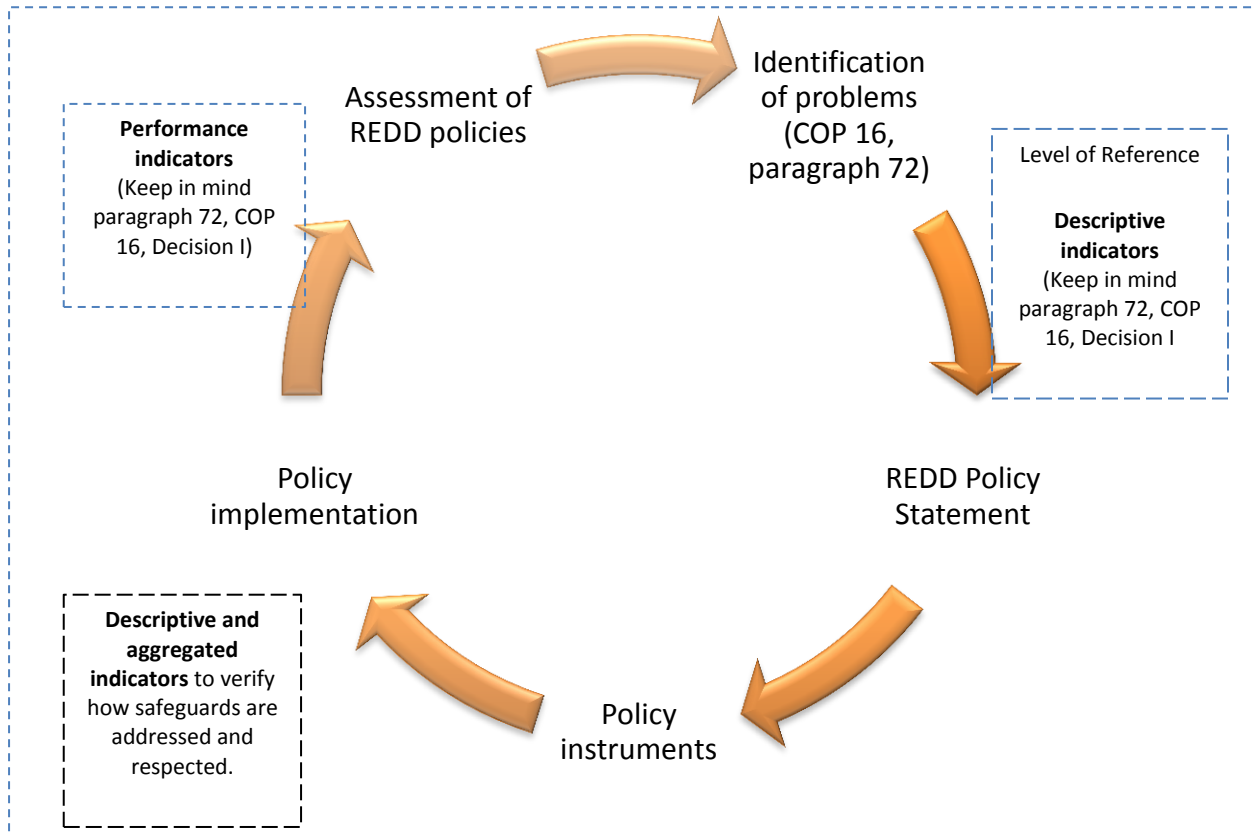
Performance indicators
(Keep in mind paragraph 72, COP 16, Decision I)

Assessment of REDD policies

Identification of problems (COP 16, paragraph 72)

Level of Reference

Descriptive indicators
(Keep in mind paragraph 72, COP 16, Decision I

REDD Policy Statement

Policy instruments

Policy implementation

Descriptive and aggregated indicators to verify how safeguards are addressed and respected.